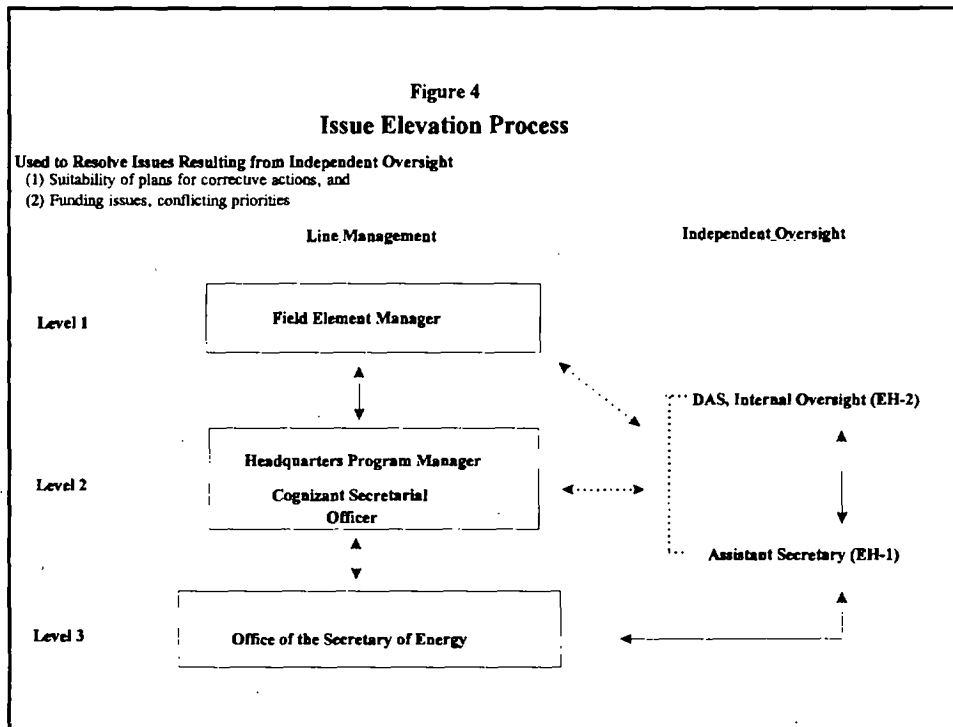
Figure 4

Issue Elevation Process

Used to Resolve Issues Resulting from Independent Oversight
(1) Suitability of plans for corrective actions, and
(2) Funding issues, conflicting priorities

Line Management

Independent Oversight

Level 1

Field Element Manager

DAS, Internal Oversight (EH-2)

Level 2

Headquarters Program Manager

Cognizant Secretarial Officer

Assistant Secretary (EH-1)

Level 3

Office of the Secretary of Energy